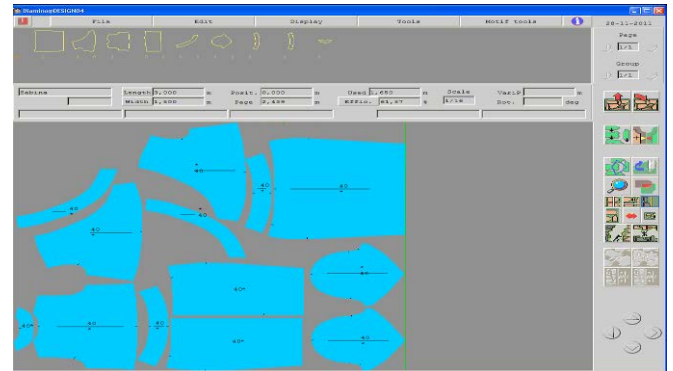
StarlingDESIGN04

File Edit Display Tools Motif tools 28-11-2011

Page
1/1

Group
1/1

Cabina

Length 3,000 m Posit. 0,000 m Used 1,660 m Scale 1/18 VarLP m
Width 1,500 m Page 2,438 m Effic. 81,67 % Rot. deg

40

40

40

40

40

40

40

40

40

40

40

40